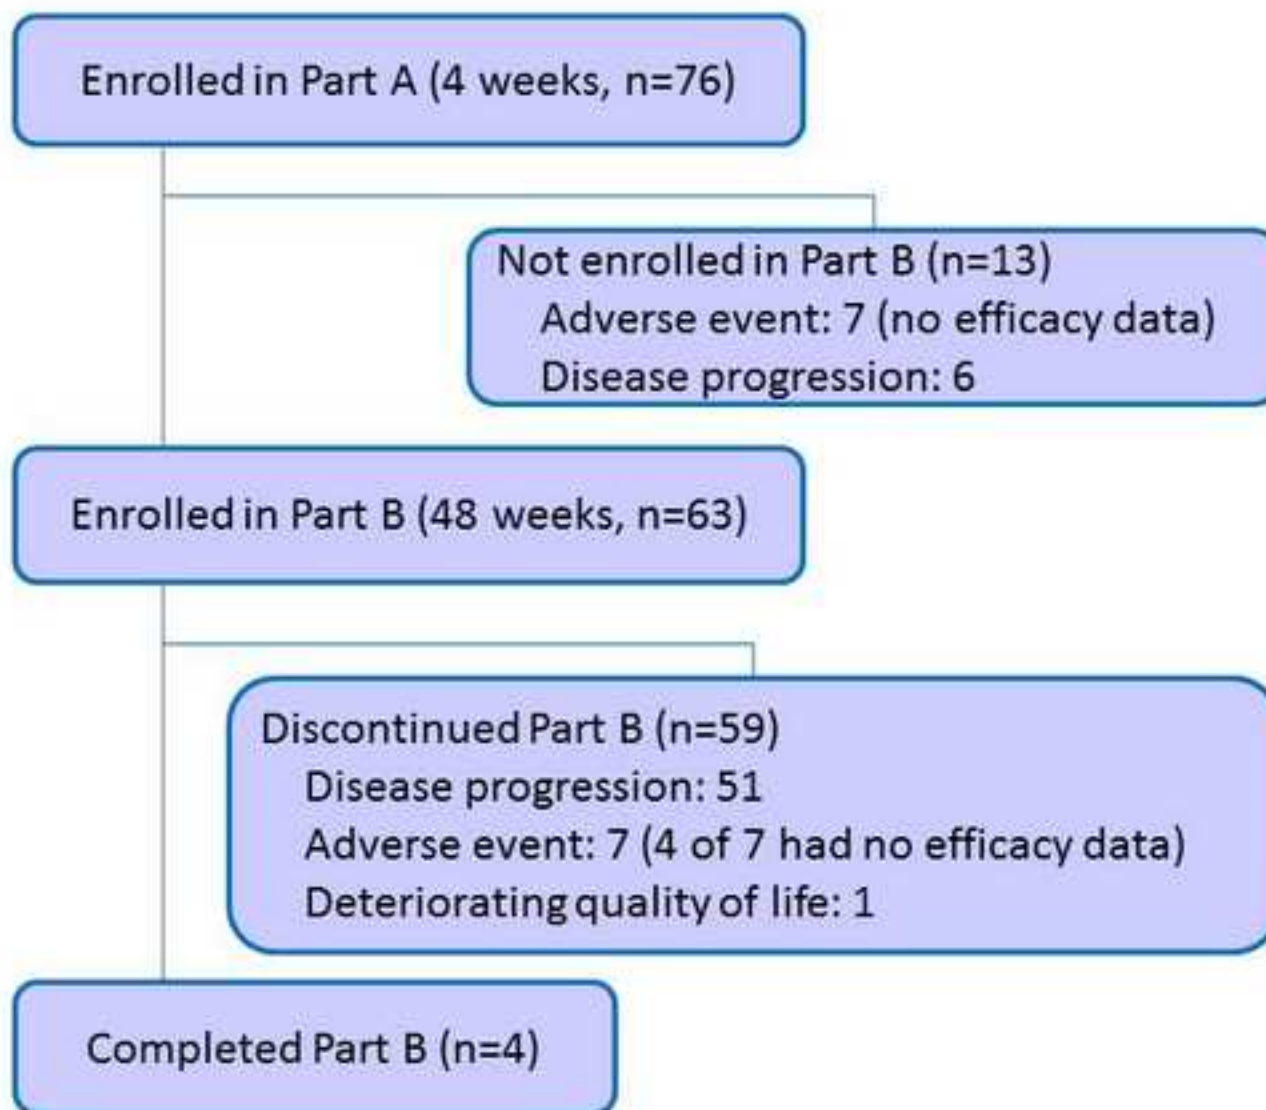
Enrolled in Part A (4 weeks, n=76)

Not enrolled in Part B (n=13)
Adverse event: 7 (no efficacy data)
Disease progression: 6

Enrolled in Part B (48 weeks, n=63)

Discontinued Part B (n=59)
Disease progression: 51
Adverse event: 7 (4 of 7 had no efficacy data)
Deteriorating quality of life: 1

Completed Part B (n=4)